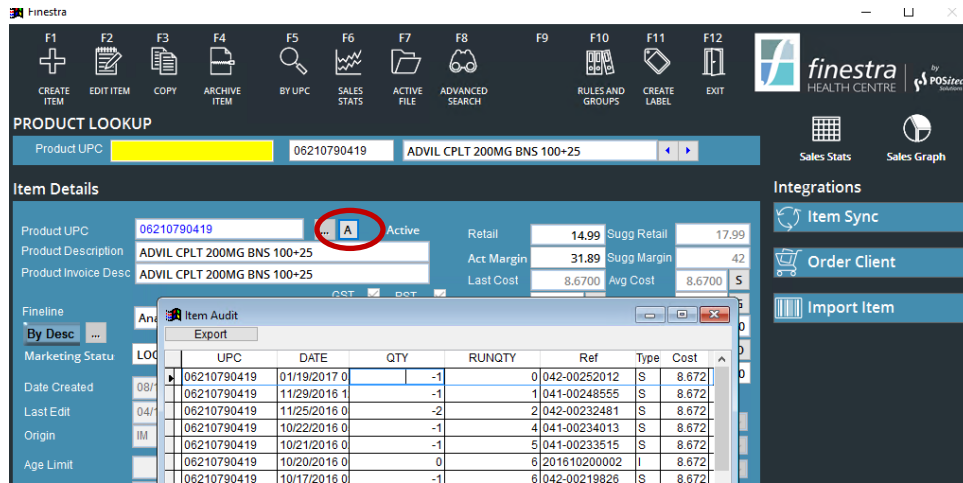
Finestra

F1 CREATE ITEM
F2 EDIT ITEM
F3 COPY
F4 ARCHIVE ITEM
F5 BY UPC
F6 SALES STATS
F7 ACTIVE FILE
F8 ADVANCED SEARCH
F9
F10 RULES AND GROUPS
F11 CREATE LABEL
F12 EXIT

finestra HEALTH CENTRE by POSitec Solutions

PRODUCT LOOKUP
Product UPC
06210790419
ADVIL CPLT 200MG BNS 100+25

Sales Stats
Sales Graph

Item Details
Product UPC 06210790419 ... A Active
Product Description ADVIL CPLT 200MG BNS 100+25
Product Invoice Desc ADVIL CPLT 200MG BNS 100+25
GST PST
Retail 14.99 Sugg Retail 17.99
Act Margin 31.89 Sugg Margin 42
Last Cost 8.6700 Avg Cost 8.6700 S
Fineline
By Desc ...
Marketing Statu
Date Created 08/
Last Edit 04/
Origin IM
Age Limit

Integrations
Item Sync
Order Client
Import Item

Item Audit
Export

| UPC | DATE | QTY | RUNQTY | Ref | Type | Cost |
|---|---|---|---|---|---|---|
| 06210790419 | 01/19/2017 0 | -1 | 0 | 042-00252012 | S | 8.672 |
| 06210790419 | 11/29/2016 1 | -1 | 1 | 041-00248555 | S | 8.672 |
| 06210790419 | 11/25/2016 0 | -2 | 2 | 042-00232481 | S | 8.672 |
| 06210790419 | 10/22/2016 0 | -1 | 4 | 041-00234013 | S | 8.672 |
| 06210790419 | 10/21/2016 0 | -1 | 5 | 041-00233515 | S | 8.672 |
| 06210790419 | 10/20/2016 0 | 0 | 6 | 201610200002 | I | 8.672 |
| 06210790419 | 10/17/2016 0 | -1 | 6 | 042-00219826 | S | 8.672 |